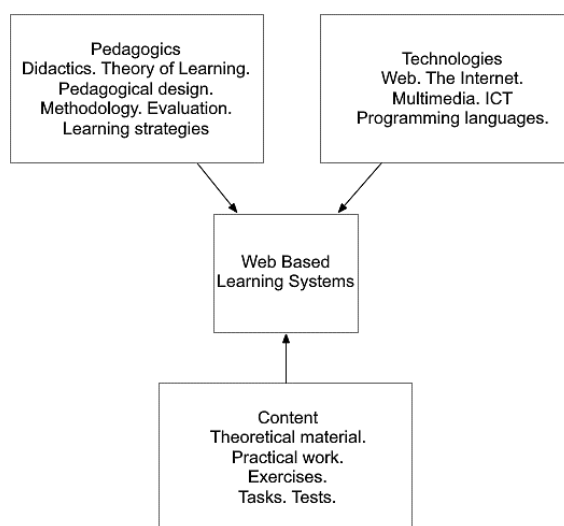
Pedagogics
Didactics. Theory of Learning.
Pedagogical design.
Methodology. Evaluation.
Learning strategies

Technologies
Web. The Internet.
Multimedia. ICT
Programming languages.

Web Based
Learning Systems

Content
Theoretical material.
Practical work.
Exercises.
Tasks. Tests.